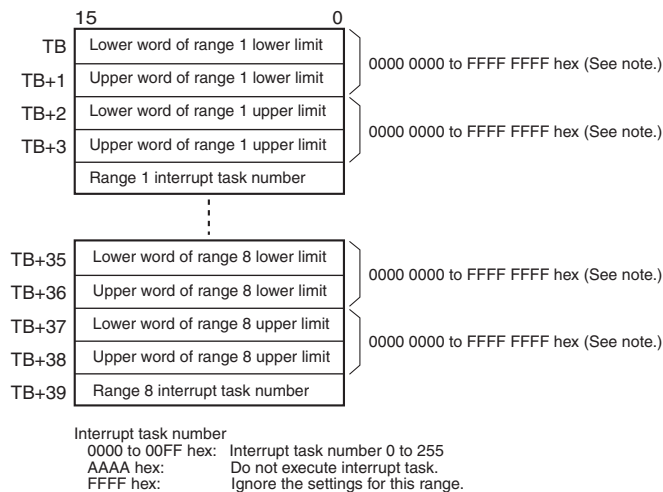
15 0

TB Lower word of range 1 lower limit
TB+1 Upper word of range 1 lower limit
0000 0000 to FFFF FFFF hex (See note.)
TB+2 Lower word of range 1 upper limit
TB+3 Upper word of range 1 upper limit
0000 0000 to FFFF FFFF hex (See note.)
Range 1 interrupt task number

TB+35 Lower word of range 8 lower limit
TB+36 Upper word of range 8 lower limit
0000 0000 to FFFF FFFF hex (See note.)
TB+37 Lower word of range 8 upper limit
TB+38 Upper word of range 8 upper limit
0000 0000 to FFFF FFFF hex (See note.)
TB+39 Range 8 interrupt task number

Interrupt task number
0000 to 00FF hex: Interrupt task number 0 to 255
AAAA hex: Do not execute interrupt task.
FFFF hex: Ignore the settings for this range.